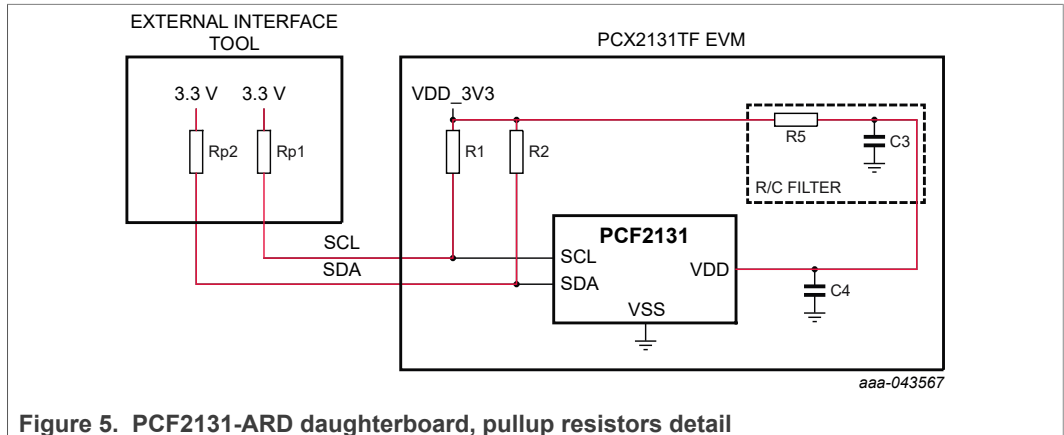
EXTERNAL INTERFACE TOOL

3.3 V 3.3 V

Rp2 Rp1

PCX2131TF EVM

VDD_3V3

R1 R2

R5

C3

R/C FILTER

SCL

SDA

PCF2131

SCL

SDA

VDD

VSS

C4

aaa-043567

Figure 5. PCF2131-ARD daughterboard, pullup resistors detail